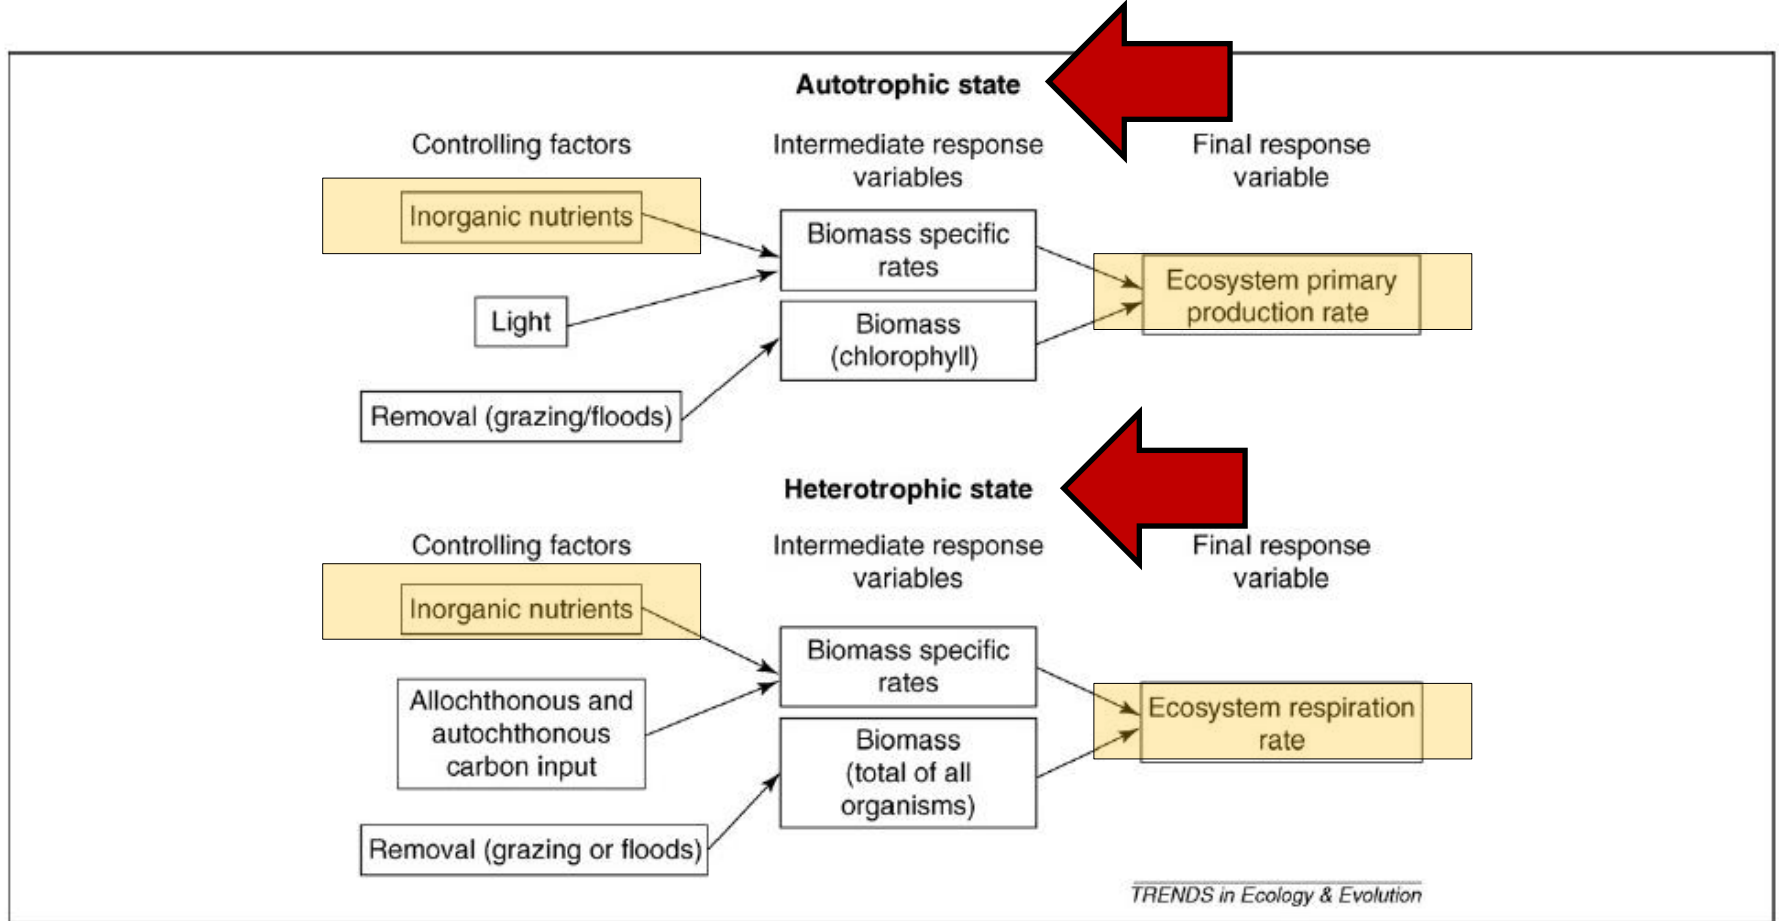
**Autotrophic state**

Controlling factors

Intermediate response variables

Final response variable

Inorganic nutrients

Light

Removal (grazing/floods)

Biomass specific rates

Biomass (chlorophyll)

Ecosystem primary production rate

**Heterotrophic state**

Controlling factors

Intermediate response variables

Final response variable

Inorganic nutrients

Allochthonous and autochthonous carbon input

Removal (grazing or floods)

Biomass specific rates

Biomass (total of all organisms)

Ecosystem respiration rate

TRENDS in Ecology & Evolution